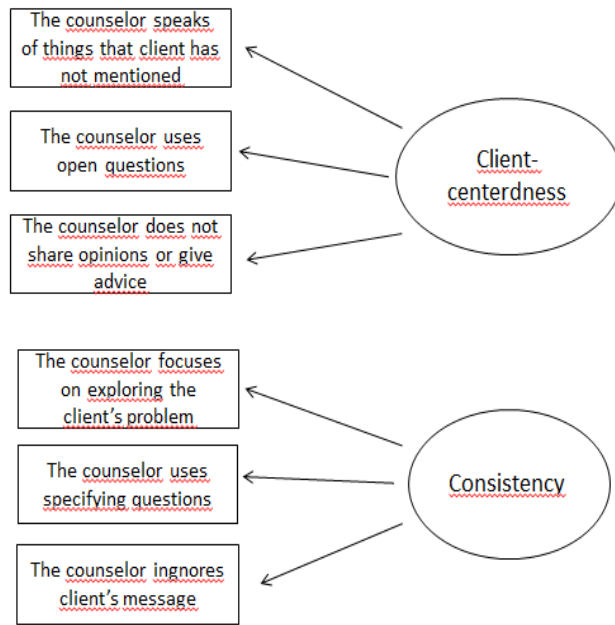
The counselor speaks of things that client has not mentioned

The counselor uses open questions

The counselor does not share opinions or give advice

Client-centerdness

The counselor focuses on exploring the client's problem

The counselor uses specifying questions

The counselor ingnores client's message

Consistency